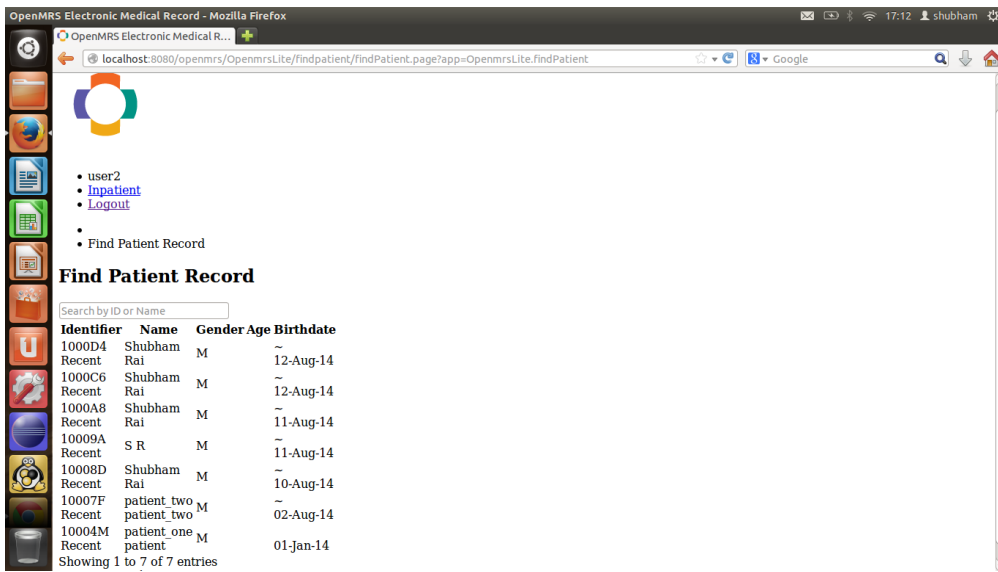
OpenMRS Electronic Medical Record - Mozilla Firefox

17:12 shubham

OpenMRS Electronic Medical R...

localhost:8080/openmrs/OpenmrsLite/findpatient/findPatient.page?app=OpenmrsLite.findPatient

Google

- user2
- Inpatient
- Logout

- 
- Find Patient Record

# Find Patient Record

Search by ID or Name

| Identifier | Name | Gender | Age | Birthdate |
|---|---|---|---|---|
| 1000D4 Recent | Shubham Rai | M | | ~ 12-Aug-14 |
| 1000C6 Recent | Shubham Rai | M | | ~ 12-Aug-14 |
| 1000A8 Recent | Shubham Rai | M | | ~ 11-Aug-14 |
| 10009A Recent | S R | M | | ~ 11-Aug-14 |
| 10008D Recent | Shubham Rai | M | | ~ 10-Aug-14 |
| 10007F Recent | patient_two patient_two | M | | ~ 02-Aug-14 |
| 10004M Recent | patient_one patient | M | | 01-Jan-14 |

Showing 1 to 7 of 7 entries